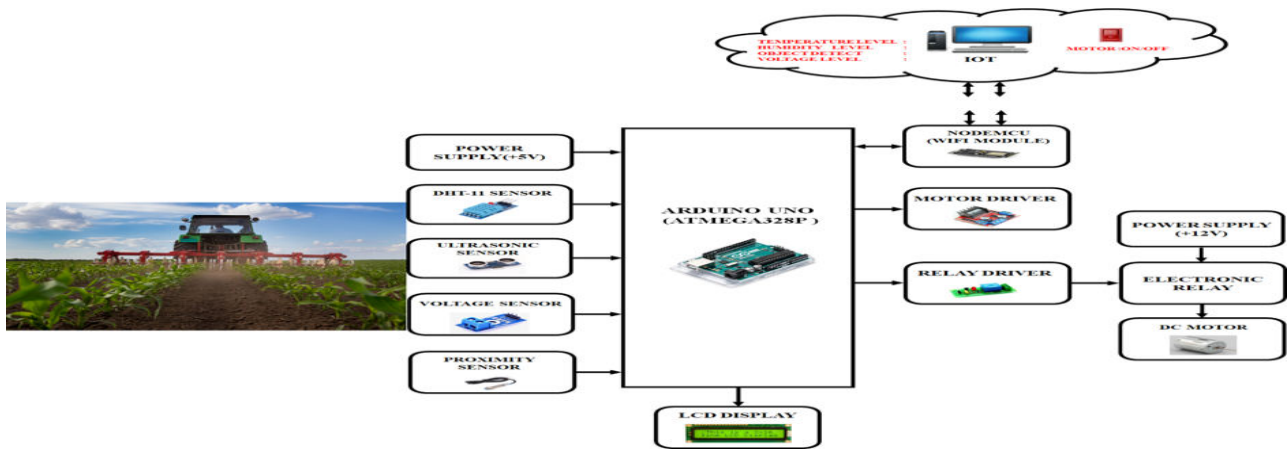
TEMPERATURE LEVEL :
HUMIDITY LEVEL :
OBJECT DETECT :
VOLTAGE LEVEL :

IOT

MOTOR ON/OFF

NODEMCU (WIFI MODULE)

POWER SUPPLY(+5V)

DHT-11 SENSOR

ULTRASONIC SENSOR

VOLTAGE SENSOR

PROXIMITY SENSOR

ARDUINO UNO (ATMEGA328P)

MOTOR DRIVER

RELAY DRIVER

POWER SUPPLY (+12V)

ELECTRONIC RELAY

DC MOTOR

LCD DISPLAY